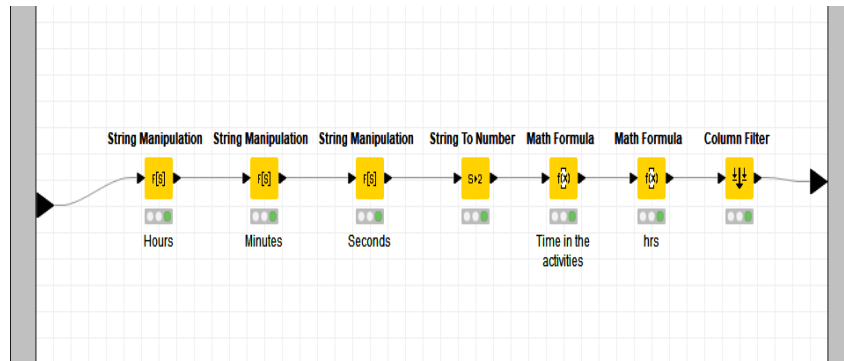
String Manipulation
f[s]
Hours

String Manipulation
f[s]
Minutes

String Manipulation
f[s]
Seconds

String To Number
S›2

Math Formula
f(x)
Time in the activities

Math Formula
f(x)
hrs

Column Filter